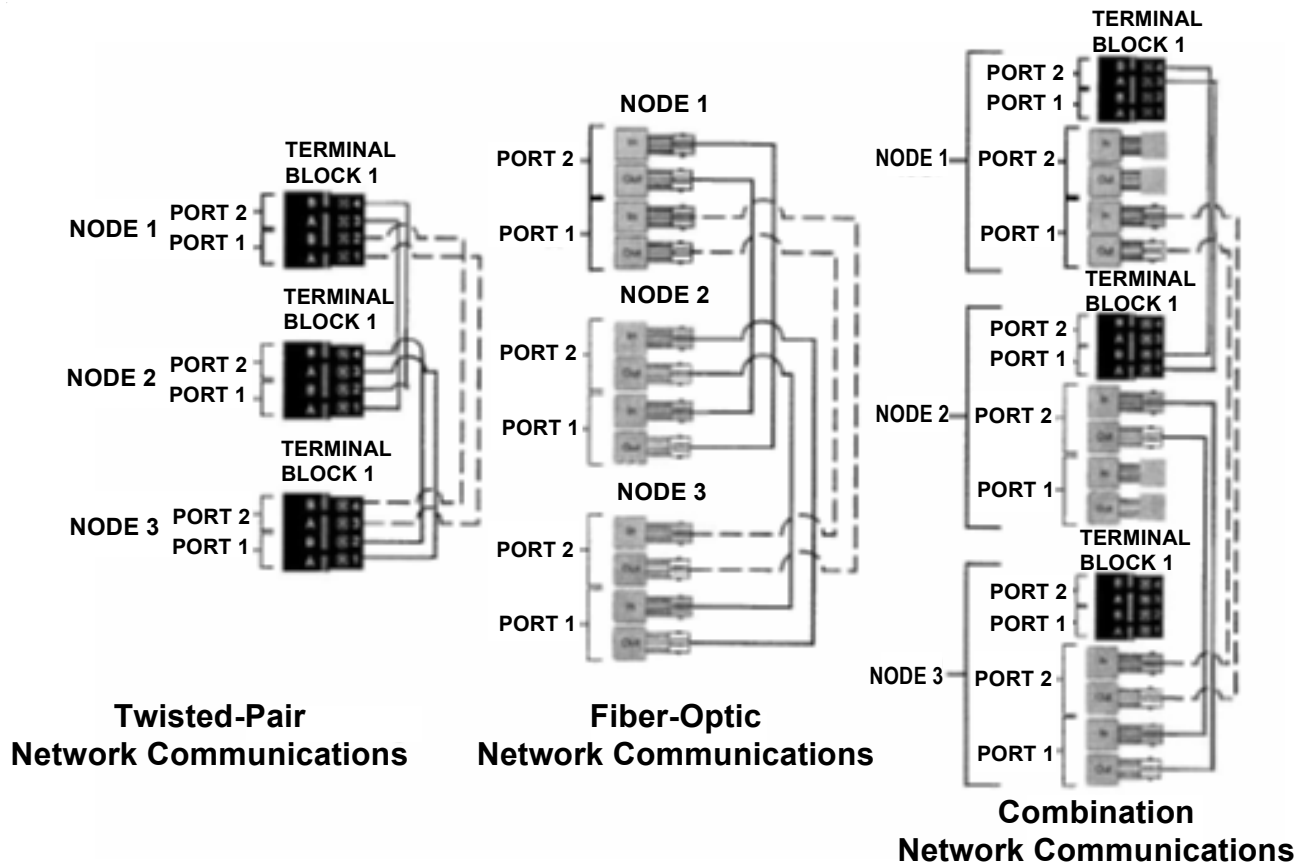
TERMINAL BLOCK 1
NODE 1
PORT 2
PORT 1
TERMINAL BLOCK 1
NODE 2
PORT 2
PORT 1
TERMINAL BLOCK 1
NODE 3
PORT 2
PORT 1

Twisted-Pair
Network Communications

NODE 1
PORT 2
PORT 1
NODE 2
PORT 2
PORT 1
NODE 3
PORT 2
PORT 1

Fiber-Optic
Network Communications

TERMINAL BLOCK 1
PORT 2
PORT 1
NODE 1
PORT 2
PORT 1
TERMINAL BLOCK 1
PORT 2
PORT 1
NODE 2
PORT 2
PORT 1
TERMINAL BLOCK 1
PORT 2
PORT 1
NODE 3
PORT 2
PORT 1

Combination
Network Communications